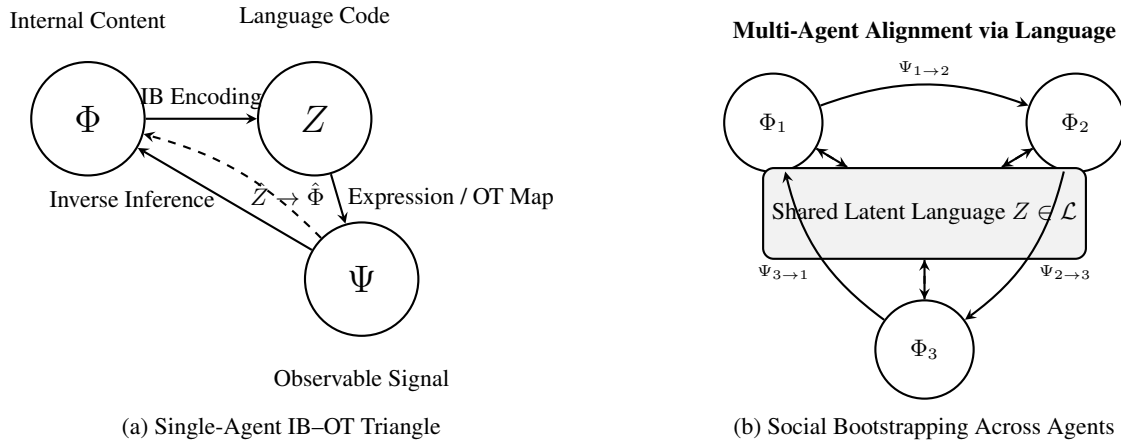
Internal Content

Language Code

$\Phi$

IB Encoding

$Z$

Inverse Inference

$Z \to \hat{\Phi}$

Expression / OT Map

$\Psi$

Observable Signal

(a) Single-Agent IB–OT Triangle

**Multi-Agent Alignment via Language**

$\Psi_{1\to2}$

$\Phi_1$

$\Phi_2$

Shared Latent Language $Z \in \mathcal{L}$

$\Psi_{3\to1}$

$\Psi_{2\to3}$

$\Phi_3$

(b) Social Bootstrapping Across Agents